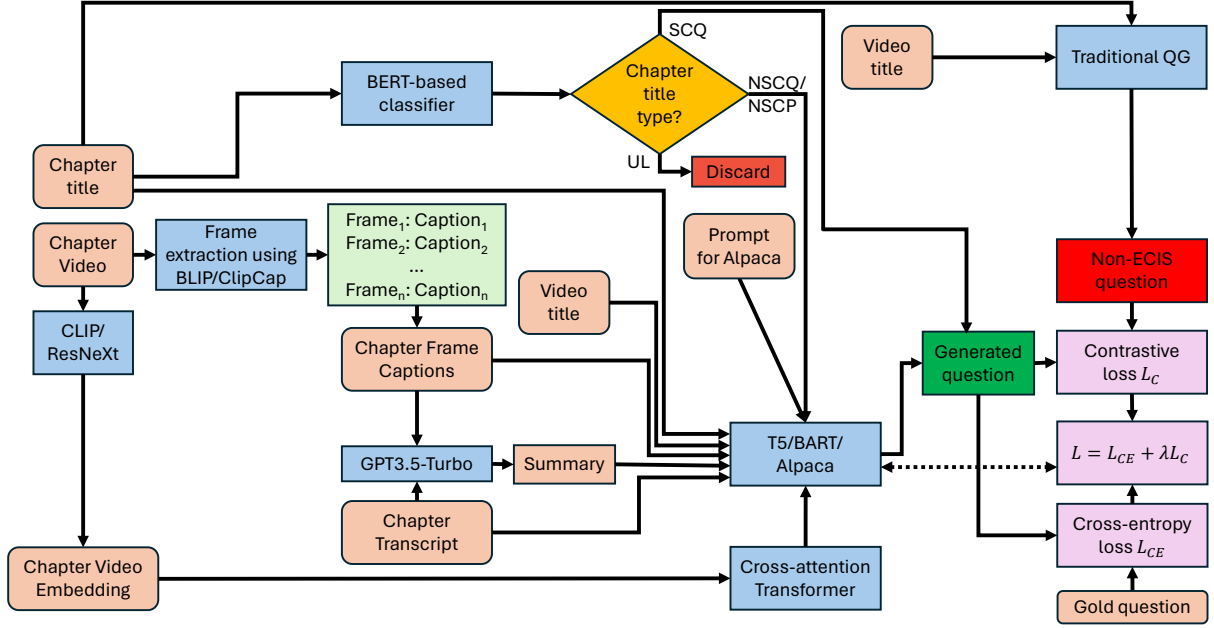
SCQ

Video title

Traditional QG

BERT-based classifier

Chapter title type?

NSCQ/ NSCP

Chapter title

UL

Discard

Chapter Video

Frame extraction using BLIP/ClipCap

Frame$_1$: Caption$_1$
Frame$_2$: Caption$_2$
...
Frame$_n$: Caption$_n$

Prompt for Alpaca

Non-ECIS question

Video title

CLIP/ ResNeXt

Chapter Frame Captions

Generated question

Contrastive loss $L_C$

T5/BART/ Alpaca

$L = L_{CE} + \lambda L_C$

GPT3.5-Turbo

Summary

Chapter Transcript

Cross-entropy loss $L_{CE}$

Chapter Video Embedding

Cross-attention Transformer

Gold question